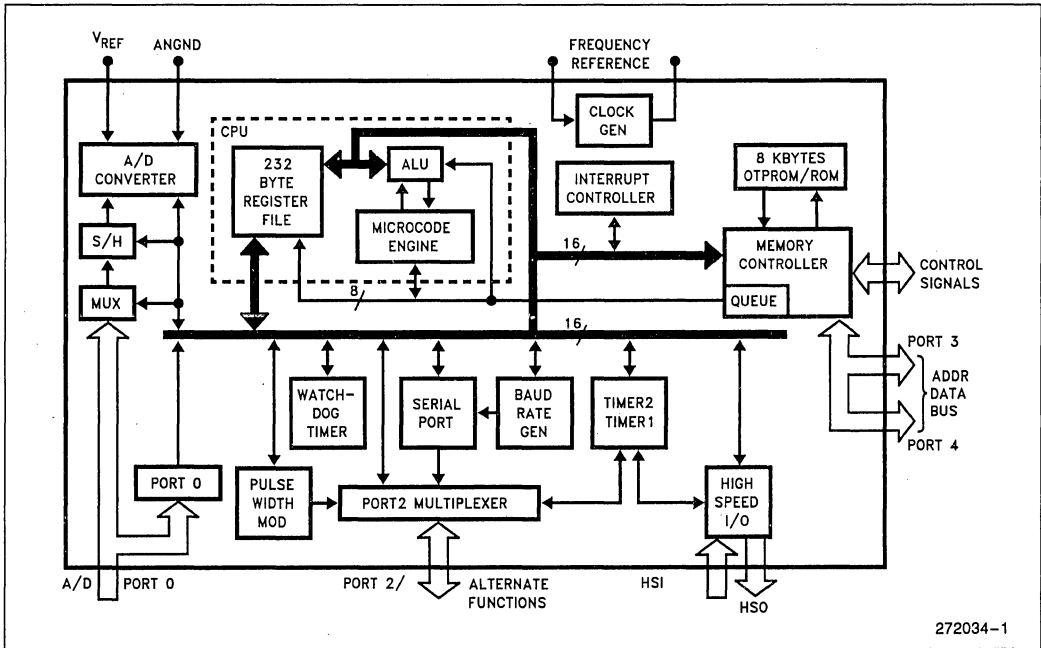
$V_{REF}$
ANGND
FREQUENCY REFERENCE
CLOCK GEN
CPU
A/D CONVERTER
232 BYTE REGISTER FILE
ALU
MICROCODE ENGINE
INTERRUPT CONTROLLER
8 KBYTES OTPROM/ROM
S/H
MUX
16
8
MEMORY CONTROLLER
QUEUE
CONTROL SIGNALS
16
PORT 3
ADDR DATA BUS
PORT 4
WATCH-DOG TIMER
SERIAL PORT
BAUD RATE GEN
TIMER2 TIMER1
PORT 0
PULSE WIDTH MOD
PORT2 MULTIPLEXER
HIGH SPEED I/O
A/D
PORT 0
PORT 2/
ALTERNATE FUNCTIONS
HSI
HSO
272034–1